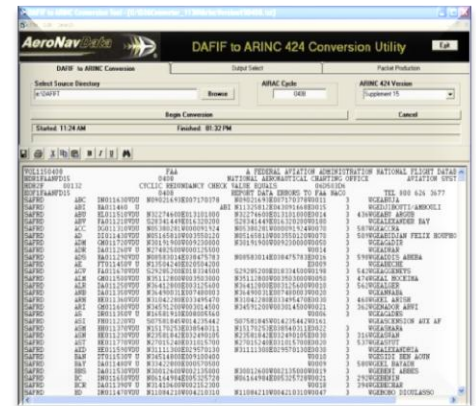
AeroNavData

DAFIF to ARINC 424 Conversion Utility

Exit

DAFIF to ARINC Conversion

Output Select

Packet Production

Select Source Directory

e:\DAFIF

Browse

AIRAC Cycle

0408

ARINC 424 Version

Supplement 15

Begin Conversion

Cancel

Started: 11:24 AM

Finished: 01:32 PM

VOL1 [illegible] FAA A FEDERAL AVIATION ADMINISTRATION NATIONAL FLIGHT DATA
HDR1 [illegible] 0408 NATIONAL AERONAUTICAL CHARTING OFFICE AVIATION SYST
HDR2P 00132 CYCLIC REDUNDANCY CHECK VALUE EQUALS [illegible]
HDR1 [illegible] 0408 REPORT DATA ERRORS TO FAA NACO TEL 800 626 3677
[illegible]